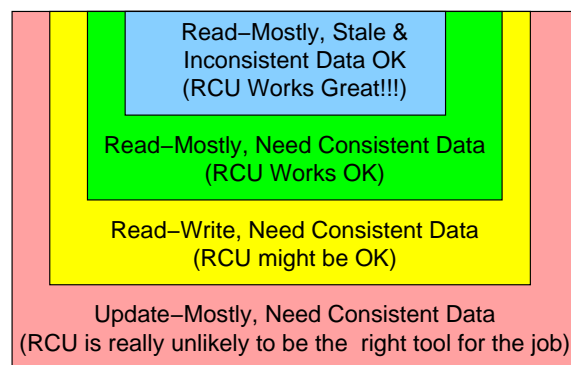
Read−Mostly, Stale & Inconsistent Data OK
(RCU Works Great!!!)

Read−Mostly, Need Consistent Data
(RCU Works OK)

Read−Write, Need Consistent Data
(RCU might be OK)

Update−Mostly, Need Consistent Data
(RCU is really unlikely to be the right tool for the job)